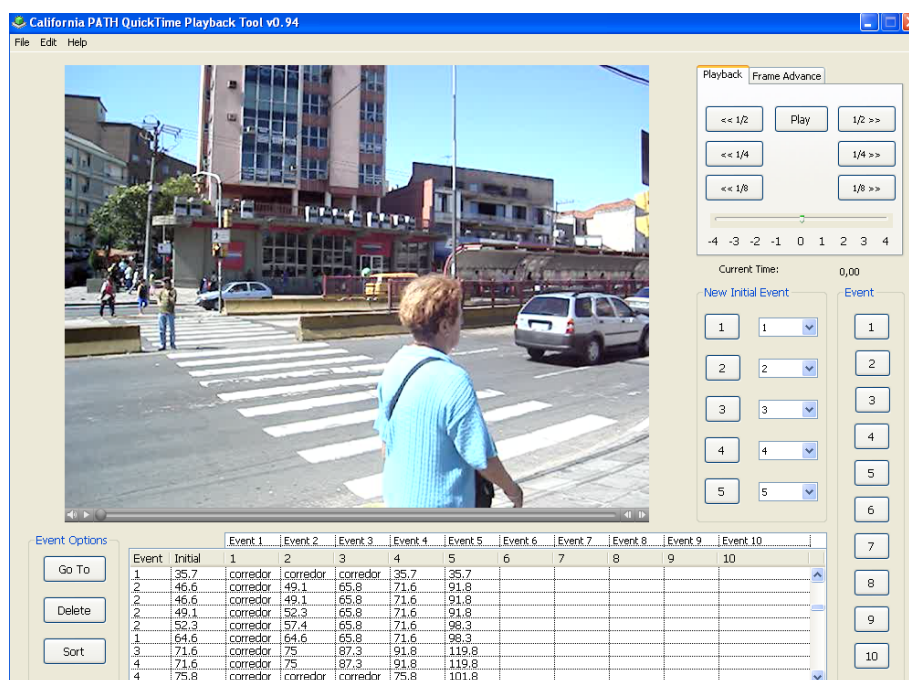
California PATH QuickTime Playback Tool v0.94

File Edit Help

Playback Frame Advance

<< 1/2 Play 1/2 >>

<< 1/4 1/4 >>

<< 1/8 1/8 >>

-4 -3 -2 -1 0 1 2 3 4

Current Time: 0,00

New Initial Event

1 1
2 2
3 3
4 4
5 5

Event

1 2 3 4 5 6 7 8 9 10

Event Options

Go To

Delete

Sort

| | | Event 1 | Event 2 | Event 3 | Event 4 | Event 5 | Event 6 | Event 7 | Event 8 | Event 9 | Event 10 |
|---|---|---|---|---|---|---|---|---|---|---|---|
| Event | Initial | 1 | 2 | 3 | 4 | 5 | 6 | 7 | 8 | 9 | 10 |
| 1 | 35.7 | corredor | corredor | corredor | 35.7 | 35.7 | | | | | |
| 2 | 46.6 | corredor | 49.1 | 65.8 | 71.6 | 91.8 | | | | | |
| 2 | 46.6 | corredor | 49.1 | 65.8 | 71.6 | 91.8 | | | | | |
| 2 | 49.1 | corredor | 52.3 | 65.8 | 71.6 | 91.8 | | | | | |
| 2 | 52.3 | corredor | 57.4 | 65.8 | 71.6 | 98.3 | | | | | |
| 1 | 64.6 | corredor | 64.6 | 65.8 | 71.6 | 98.3 | | | | | |
| 3 | 71.6 | corredor | 75 | 87.3 | 91.8 | 119.8 | | | | | |
| 4 | 71.6 | corredor | 75 | 87.3 | 91.8 | 119.8 | | | | | |
| 4 | 75.8 | corredor | corredor | corredor | 75.8 | 101.8 | | | | | |